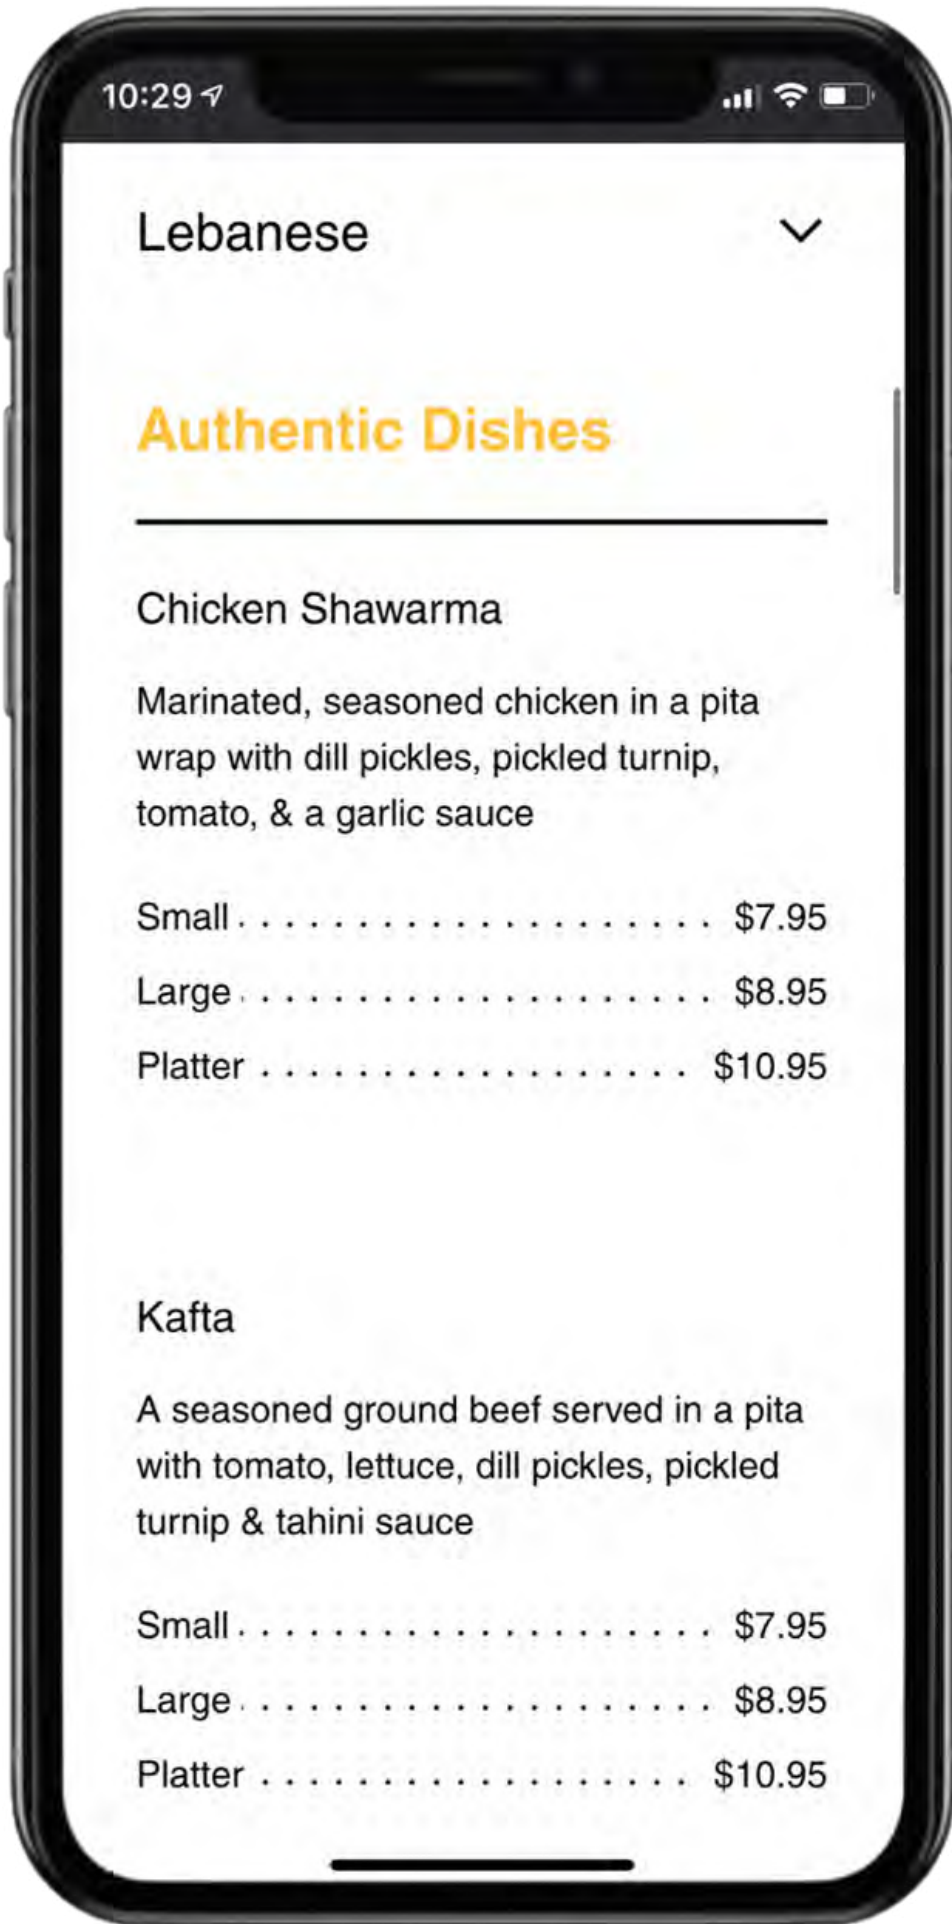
10:29

Lebanese

Authentic Dishes

Chicken Shawarma

Marinated, seasoned chicken in a pita wrap with dill pickles, pickled turnip, tomato, & a garlic sauce

Small . . . . . . . . . . . . . . . . . . . . $7.95

Large . . . . . . . . . . . . . . . . . . . . $8.95

Platter . . . . . . . . . . . . . . . . . . $10.95

Kafta

A seasoned ground beef served in a pita with tomato, lettuce, dill pickles, pickled turnip & tahini sauce

Small . . . . . . . . . . . . . . . . . . . . $7.95

Large . . . . . . . . . . . . . . . . . . . . $8.95

Platter . . . . . . . . . . . . . . . . . . $10.95